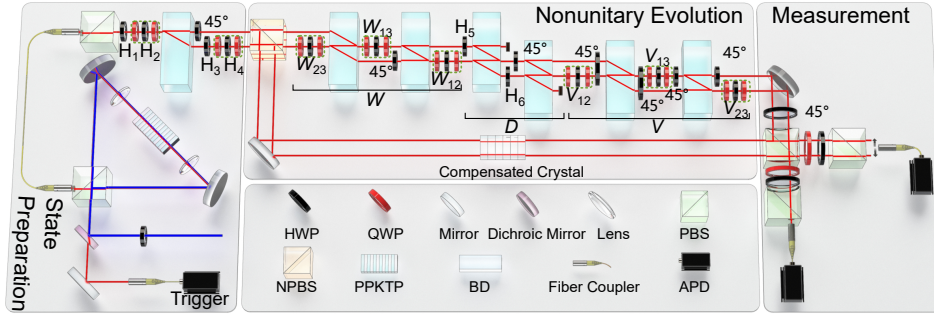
Nonunitary Evolution

Measurement

$H_1$ $H_2$ 45° $H_3$ $H_4$

$W_{23}$ $W_{13}$ 45° $W_{12}$ $W$

$H_5$ 45° $H_6$ $D$

45° $V_{12}$ 45° $V_{13}$ 45° 45° $V_{23}$ $V$

45° 45°

Compensated Crystal

State Preparation

Trigger

HWP QWP Mirror Dichroic Mirror Lens PBS

NPBS PPKTP BD Fiber Coupler APD